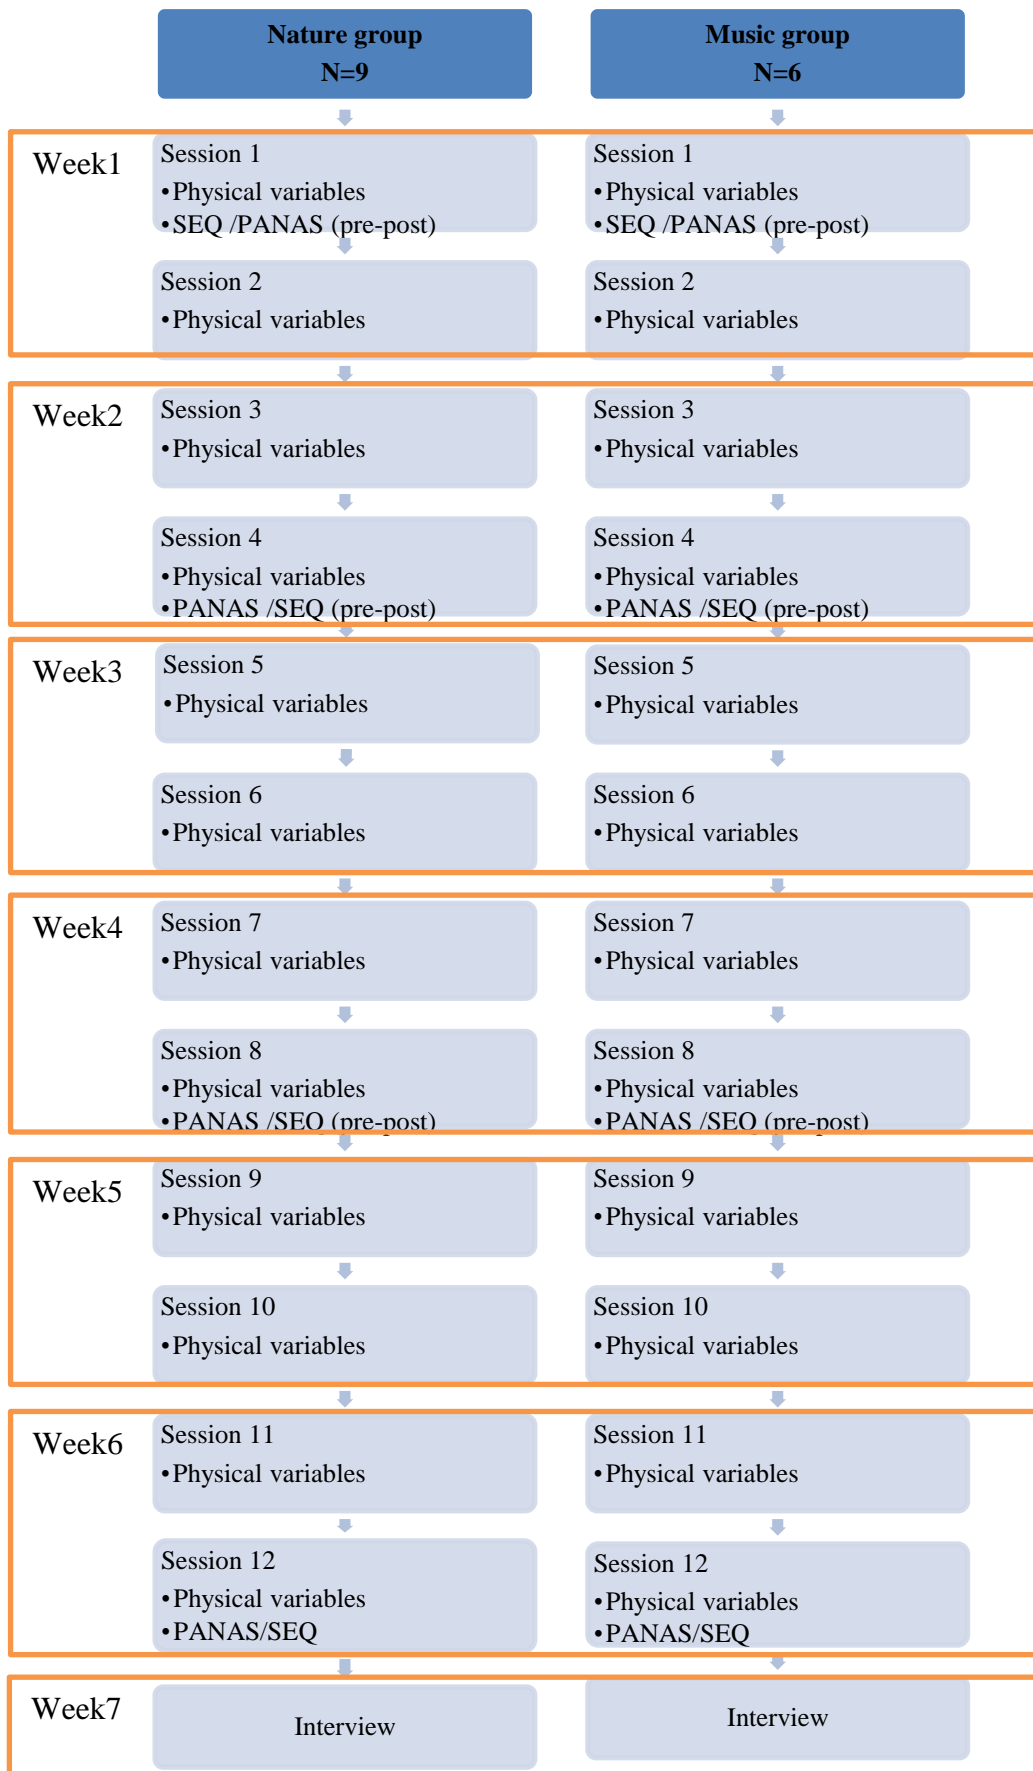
Nature group
N=9

Music group
N=6

Week1

Session 1
•Physical variables
•SEQ /PANAS (pre-post)

Session 2
•Physical variables

Session 1
•Physical variables
•SEQ /PANAS (pre-post)

Session 2
•Physical variables

Week2

Session 3
•Physical variables

Session 4
•Physical variables
•PANAS /SEQ (pre-post)

Session 3
•Physical variables

Session 4
•Physical variables
•PANAS /SEQ (pre-post)

Week3

Session 5
•Physical variables

Session 6
•Physical variables

Session 5
•Physical variables

Session 6
•Physical variables

Week4

Session 7
•Physical variables

Session 8
•Physical variables
•PANAS /SEQ (pre-post)

Session 7
•Physical variables

Session 8
•Physical variables
•PANAS /SEQ (pre-post)

Week5

Session 9
•Physical variables

Session 10
•Physical variables

Session 9
•Physical variables

Session 10
•Physical variables

Week6

Session 11
•Physical variables

Session 12
•Physical variables
•PANAS/SEQ

Session 11
•Physical variables

Session 12
•Physical variables
•PANAS/SEQ

Week7

Interview

Interview